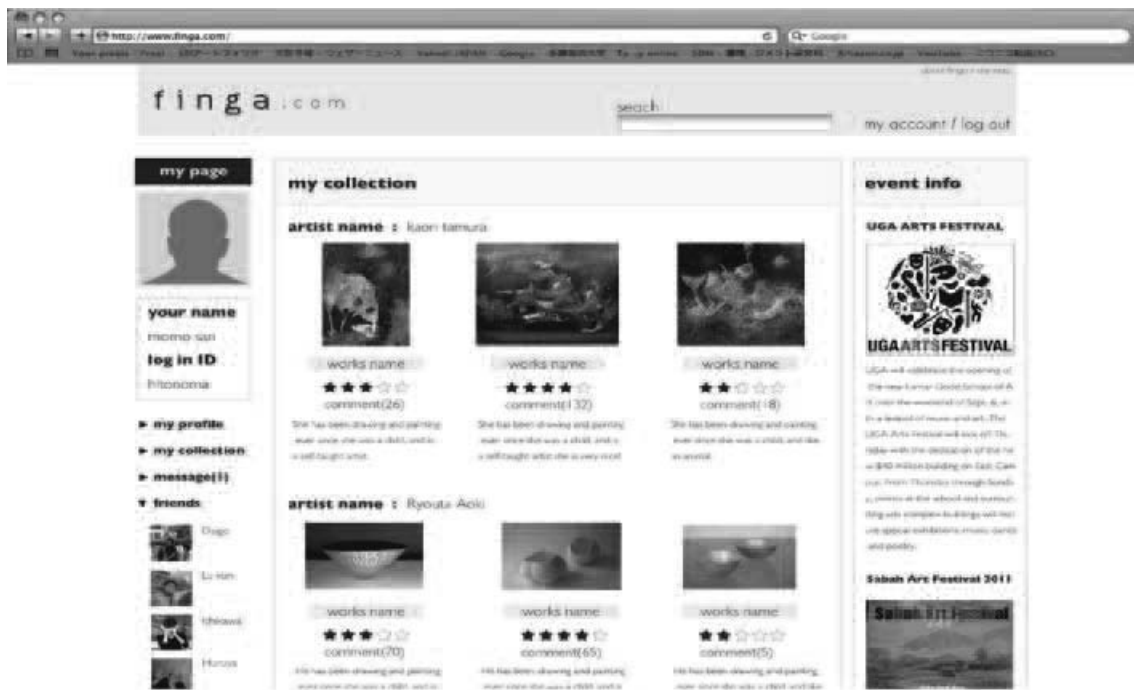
http://www.finga.com/

Google

finga.com

seach

my account / log out

my page

your name

momo san

log in ID

hitonoma

► my profile

► my collection

► message(1)

▼ friends

Daigo

Li-san

Ishiawa

Haruya

my collection

artist name : kaori tamura

works name

★★★☆☆

comment(26)

She has been drawing and painting ever since she was a child, and is a self-taught artist.

works name

★★★★☆

comment(132)

She has been drawing and painting ever since she was a child, and is a self-taught artist she is very excel

works name

★★☆☆☆

comment(18)

She has been drawing and painting ever since she was a child, and she is an artist.

artist name : Ryouta Aoki

works name

★★★☆☆

comment(70)

He has been drawing and painting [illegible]

works name

★★★★☆

comment(65)

He has been drawing and painting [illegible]

works name

★★☆☆☆

comment(5)

He has been drawing and painting ever since she was a child and she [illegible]

event info

UGA ARTS FESTIVAL

UGAARTSFESTIVAL

UGA will celebrate the opening of the new Lamar Dodd School of Art over the weekend of Sept. 6, in a festival of music and art. The UGA Arts Festival will kick off in tandem with the dedication of the new $40 million building on Sept. Campus: From Thursday through Sunday, events at the school and surrounding arts complex buildings will include special exhibitions, music, dance and poetry.

Sabah Art Festival 2011

Sabah Art Festival